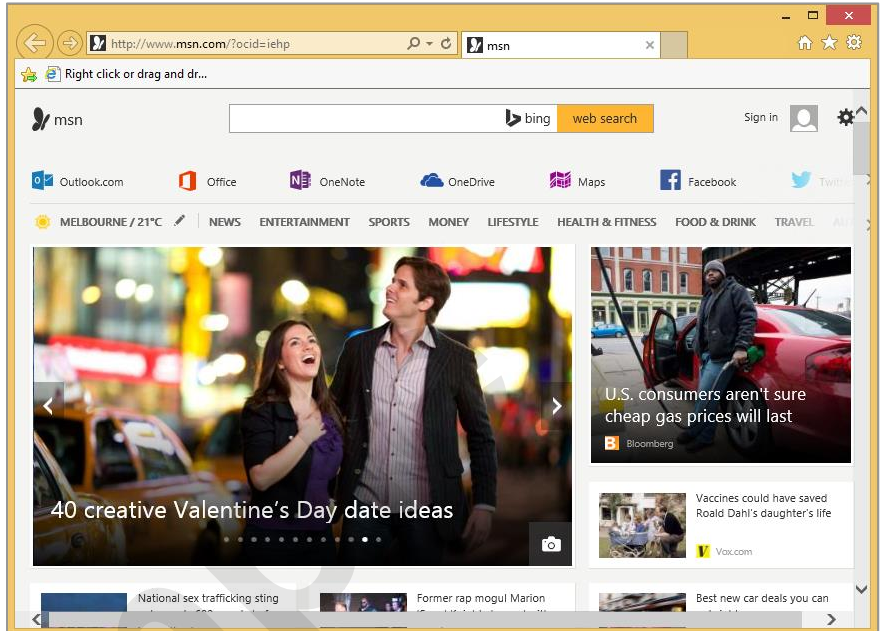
http://www.msn.com/?ocid=iehp

msn

Right click or drag and dr...

msn

bing web search

Sign in

Outlook.com Office OneNote OneDrive Maps Facebook Twitt

MELBOURNE / 21°C NEWS ENTERTAINMENT SPORTS MONEY LIFESTYLE HEALTH & FITNESS FOOD & DRINK TRAVEL AU

40 creative Valentine's Day date ideas

U.S. consumers aren't sure cheap gas prices will last

Bloomberg

Vaccines could have saved Roald Dahl's daughter's life

Vox.com

National sex trafficking sting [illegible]

Former rap mogul Marion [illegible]

Best new car deals you can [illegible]